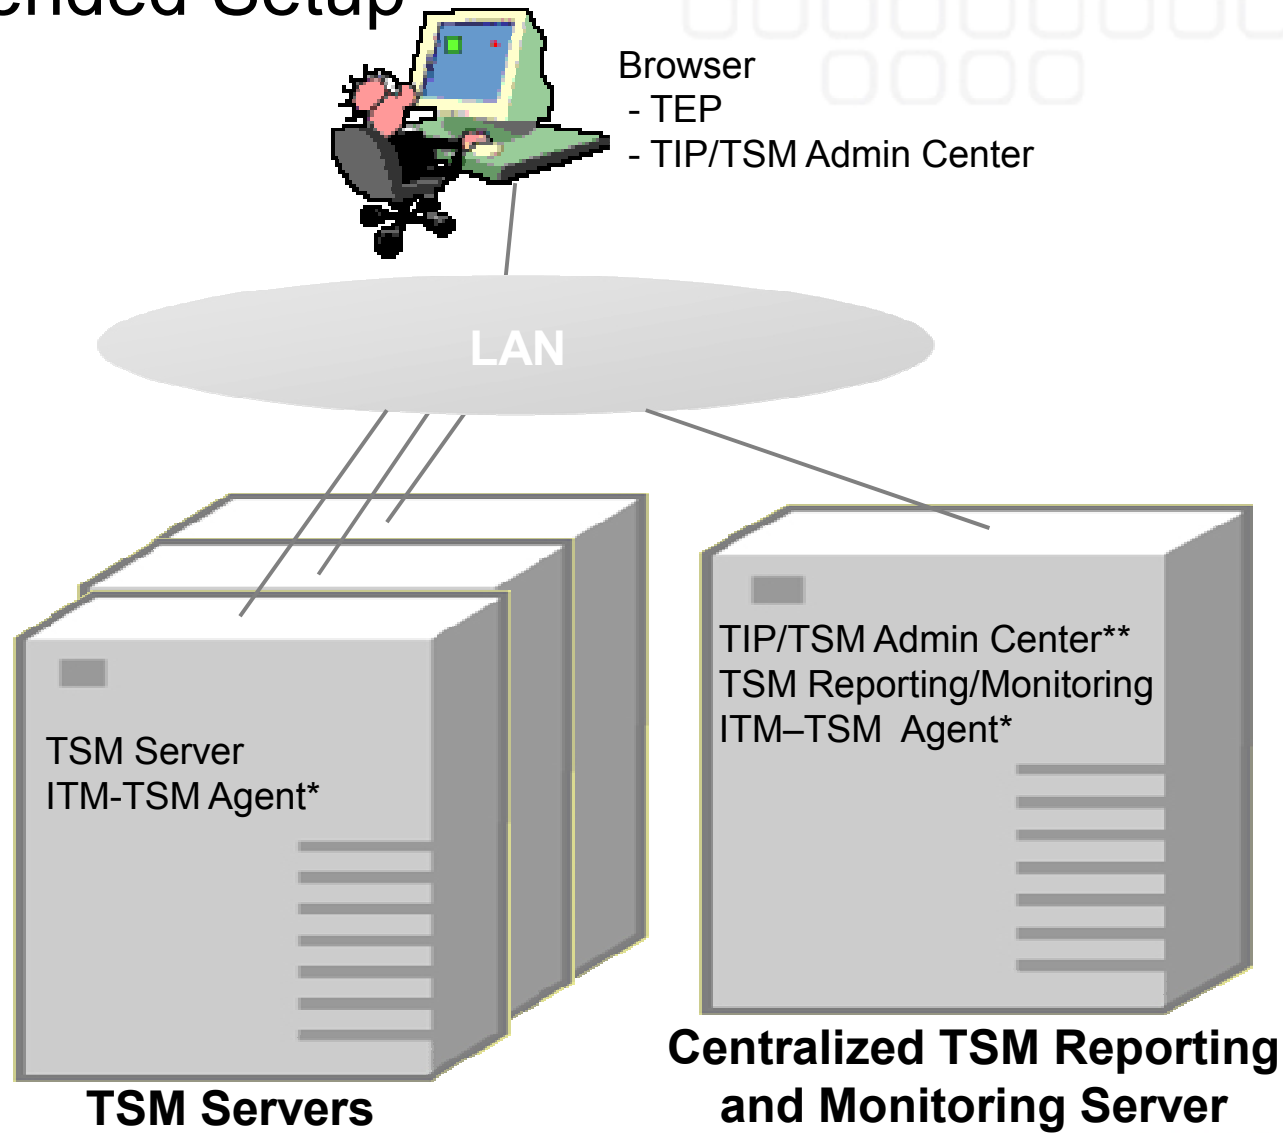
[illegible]ended Setup

Browser
- TEP
- TIP/TSM Admin Center

LAN

TSM Server
ITM-TSM Agent*

TSM Servers

TIP/TSM Admin Center**
TSM Reporting/Monitoring
ITM–TSM Agent*

Centralized TSM Reporting and Monitoring Server